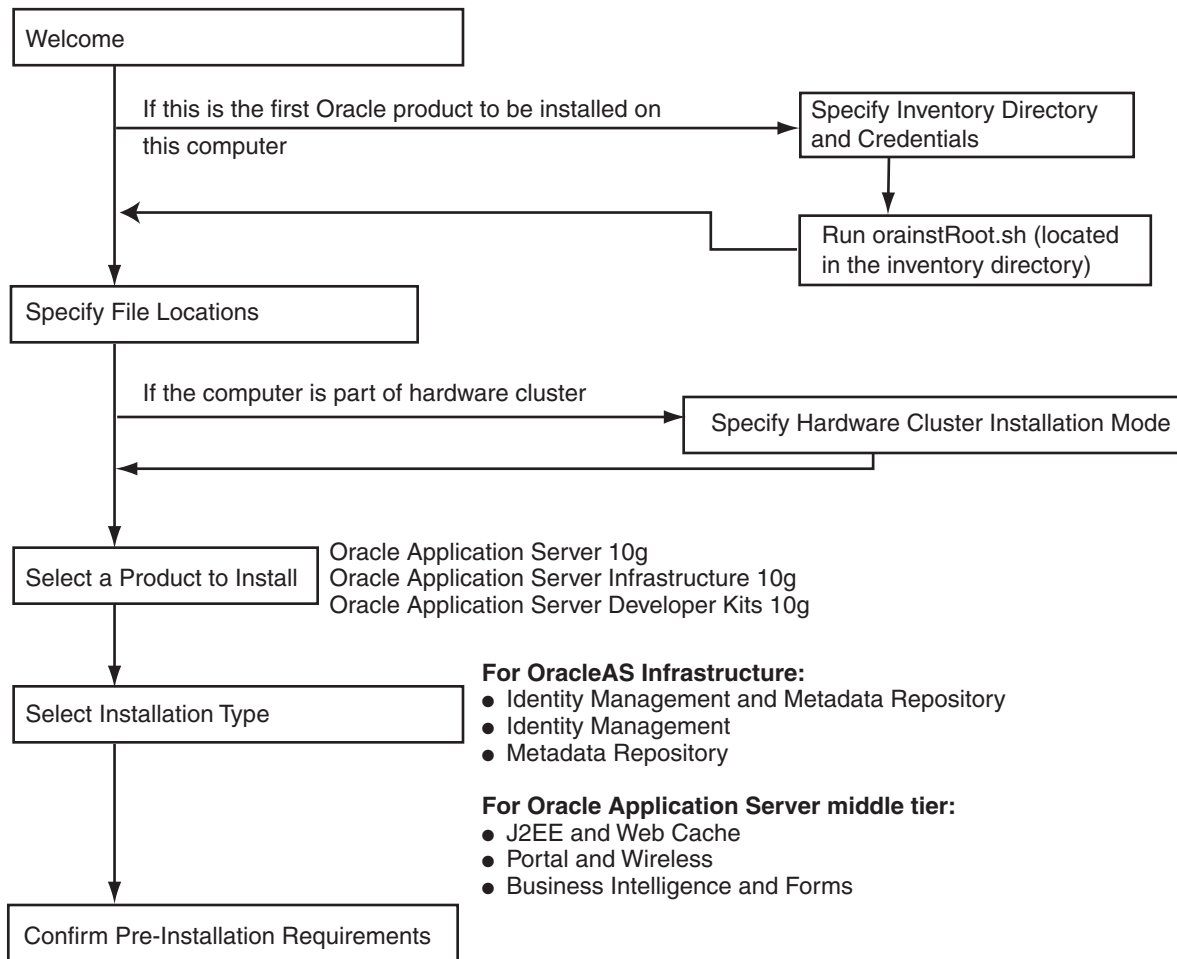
Welcome

If this is the first Oracle product to be installed on this computer

Specify Inventory Directory and Credentials

Run orainstRoot.sh (located in the inventory directory)

Specify File Locations

If the computer is part of hardware cluster

Specify Hardware Cluster Installation Mode

Select a Product to Install

Oracle Application Server 10g
Oracle Application Server Infrastructure 10g
Oracle Application Server Developer Kits 10g

Select Installation Type

**For OracleAS Infrastructure:**
- Identity Management and Metadata Repository
- Identity Management
- Metadata Repository

**For Oracle Application Server middle tier:**
- J2EE and Web Cache
- Portal and Wireless
- Business Intelligence and Forms

Confirm Pre-Installation Requirements